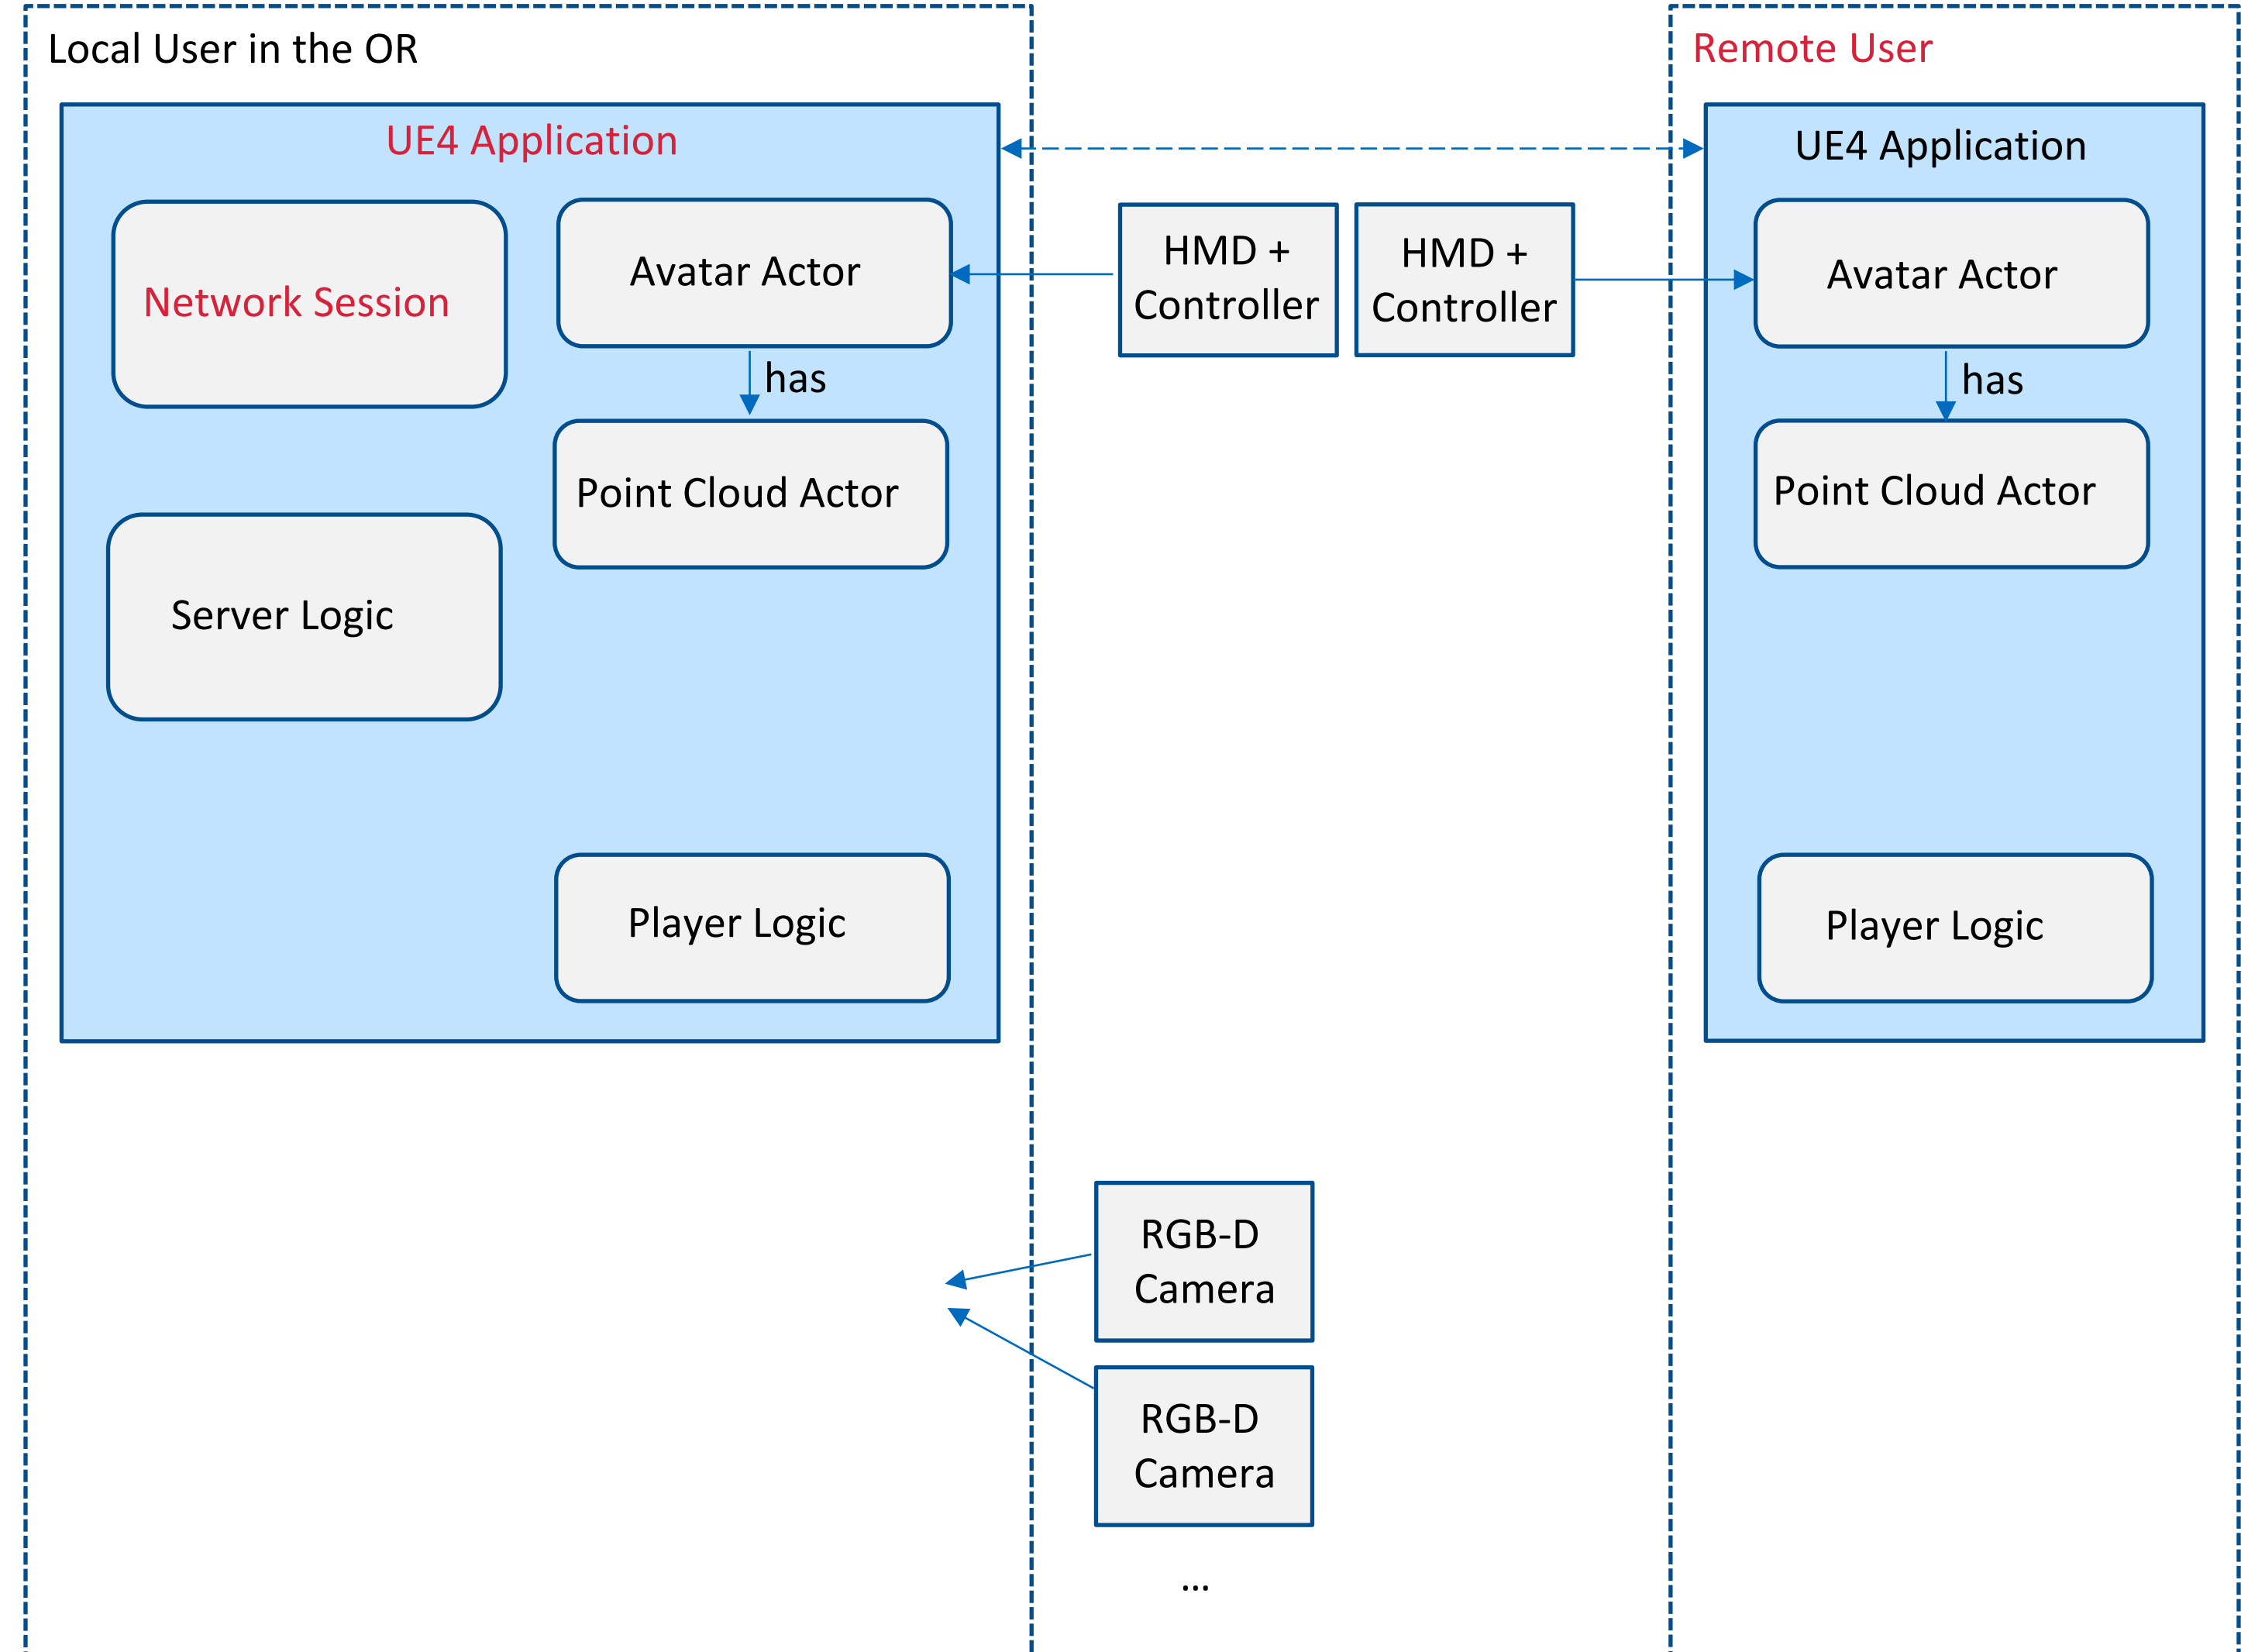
Local User in the OR

UE4 Application

Network Session

Avatar Actor

has

Point Cloud Actor

Server Logic

Player Logic

HMD + Controller

HMD + Controller

Remote User

UE4 Application

Avatar Actor

has

Point Cloud Actor

Player Logic

RGB-D Camera

RGB-D Camera

...